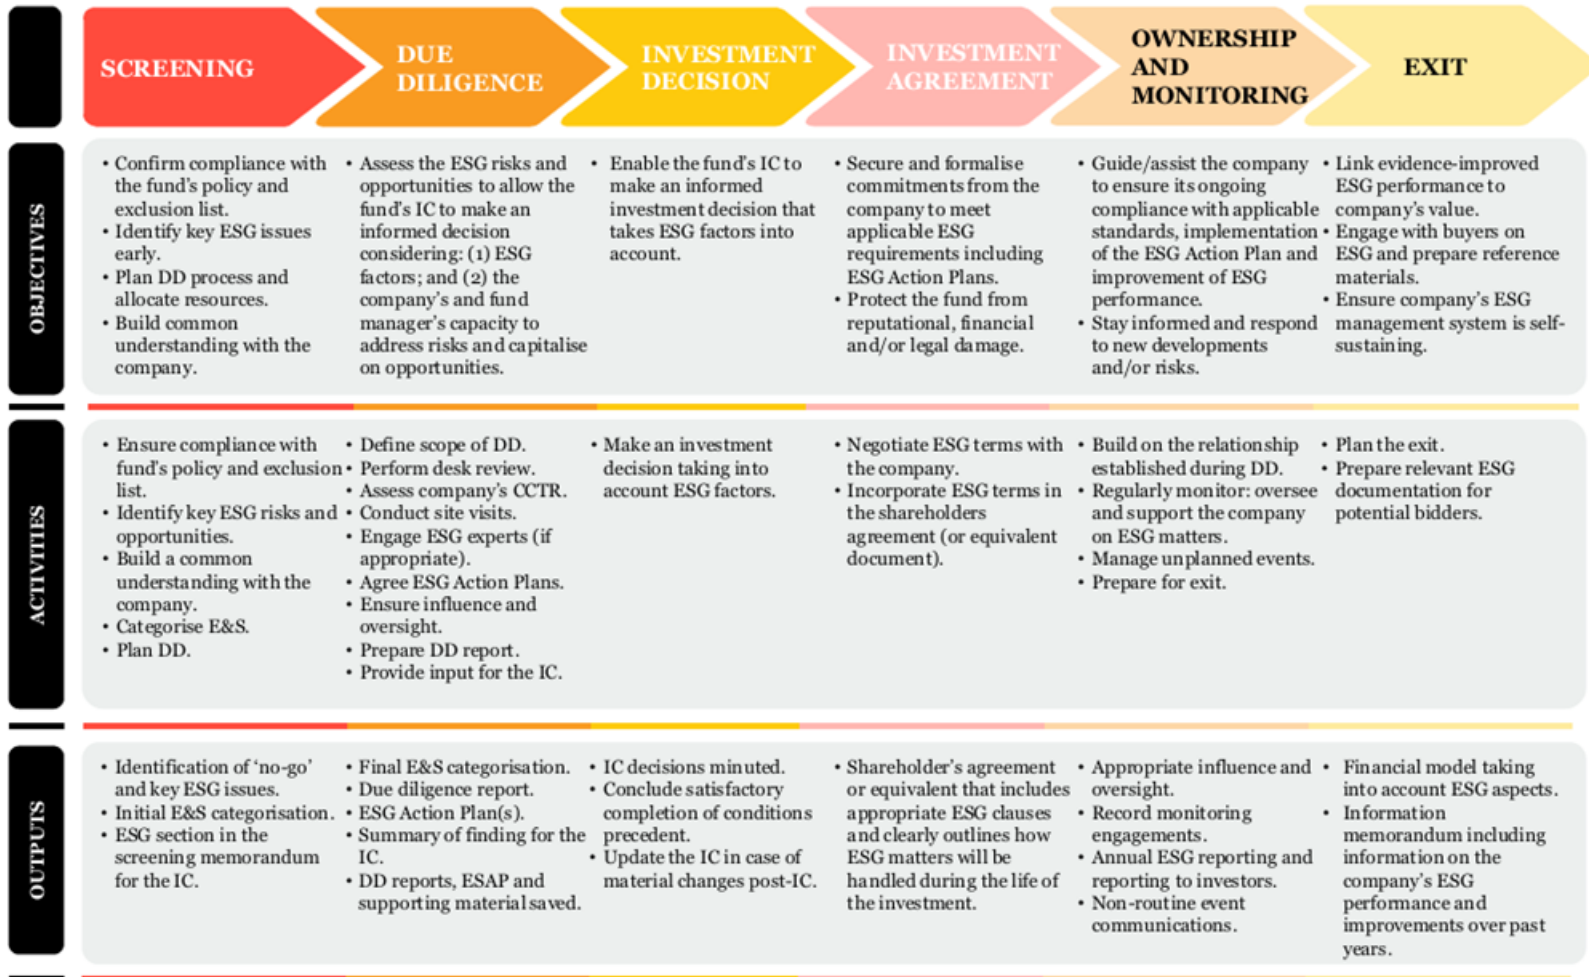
| | SCREENING | DUE DILIGENCE | INVESTMENT DECISION | INVESTMENT AGREEMENT | OWNERSHIP AND MONITORING | EXIT |
|---|---|---|---|---|---|---|
| OBJECTIVES | • Confirm compliance with the fund's policy and exclusion list. • Identify key ESG issues early. • Plan DD process and allocate resources. • Build common understanding with the company. | • Assess the ESG risks and opportunities to allow the fund's IC to make an informed decision considering: (1) ESG factors; and (2) the company's and fund manager's capacity to address risks and capitalise on opportunities. | • Enable the fund's IC to make an informed investment decision that takes ESG factors into account. | • Secure and formalise commitments from the company to meet applicable ESG requirements including ESG Action Plans. • Protect the fund from reputational, financial and/or legal damage. | • Guide/assist the company to ensure its ongoing compliance with applicable standards, implementation of the ESG Action Plan and improvement of ESG performance. • Stay informed and respond to new developments and/or risks. | • Link evidence-improved ESG performance to company's value. • Engage with buyers on ESG and prepare reference materials. • Ensure company's ESG management system is self-sustaining. |
| ACTIVITIES | • Ensure compliance with fund's policy and exclusion list. • Identify key ESG risks and opportunities. • Build a common understanding with the company. • Categorise E&S. • Plan DD. | • Define scope of DD. • Perform desk review. • Assess company's CCTR. • Conduct site visits. • Engage ESG experts (if appropriate). • Agree ESG Action Plans. • Ensure influence and oversight. • Prepare DD report. • Provide input for the IC. | • Make an investment decision taking into account ESG factors. | • Negotiate ESG terms with the company. • Incorporate ESG terms in the shareholders agreement (or equivalent document). | • Build on the relationship established during DD. • Regularly monitor: oversee and support the company on ESG matters. • Manage unplanned events. • Prepare for exit. | • Plan the exit. • Prepare relevant ESG documentation for potential bidders. |
| OUTPUTS | • Identification of 'no-go' and key ESG issues. • Initial E&S categorisation. • ESG section in the screening memorandum for the IC. | • Final E&S categorisation. • Due diligence report. • ESG Action Plan(s). • Summary of finding for the IC. • DD reports, ESAP and supporting material saved. | • IC decisions minuted. • Conclude satisfactory completion of conditions precedent. • Update the IC in case of material changes post-IC. | • Shareholder's agreement or equivalent that includes appropriate ESG clauses and clearly outlines how ESG matters will be handled during the life of the investment. | • Appropriate influence and oversight. • Record monitoring engagements. • Annual ESG reporting and reporting to investors. • Non-routine event communications. | • Financial model taking into account ESG aspects. • Information memorandum including information on the company's ESG performance and improvements over past years. |